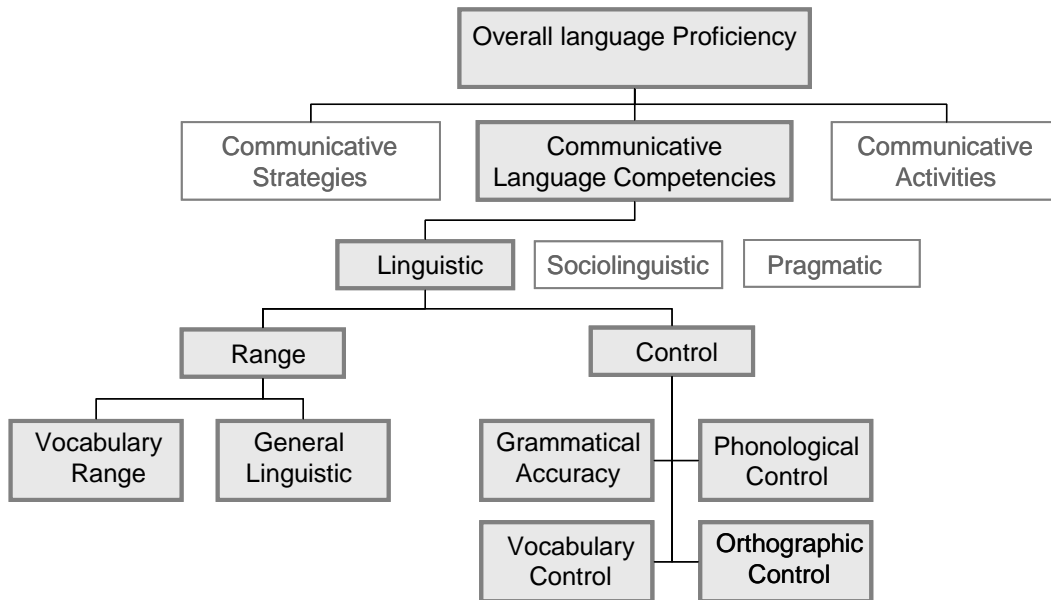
Overall language Proficiency

Communicative Strategies

Communicative Language Competencies

Communicative Activities

Linguistic

Sociolinguistic

Pragmatic

Range

Control

Vocabulary Range

General Linguistic

Grammatical Accuracy

Phonological Control

Vocabulary Control

Orthographic Control